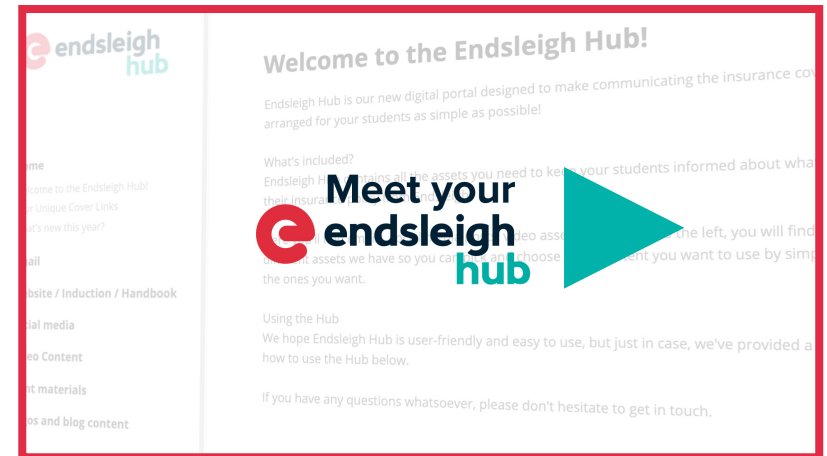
endsleigh hub

ome
lcome to the Endsleigh Hub!
ur Unique Cover Links
at's new this year?
ail
bsite / Induction / Handbook
ial media
eo Content
nt materials
os and blog content

Welcome to the Endsleigh Hub!

Endsleigh Hub is our new digital portal designed to make communicating the insurance cov arranged for your students as simple as possible!

What's included?
Endsleigh H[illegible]tains all the assets you need to kee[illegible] your students informed about wha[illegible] their insura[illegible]
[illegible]deo asse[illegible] the left, you will find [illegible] assets we have so you ca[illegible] choose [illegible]ent you want to use by simp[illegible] the ones you want.

Using the Hub
We hope Endsleigh Hub is user-friendly and easy to use, but just in case, we've provided a how to use the Hub below.

If you have any questions whatsoever, please don't hesitate to get in touch.

Meet your endsleigh hub